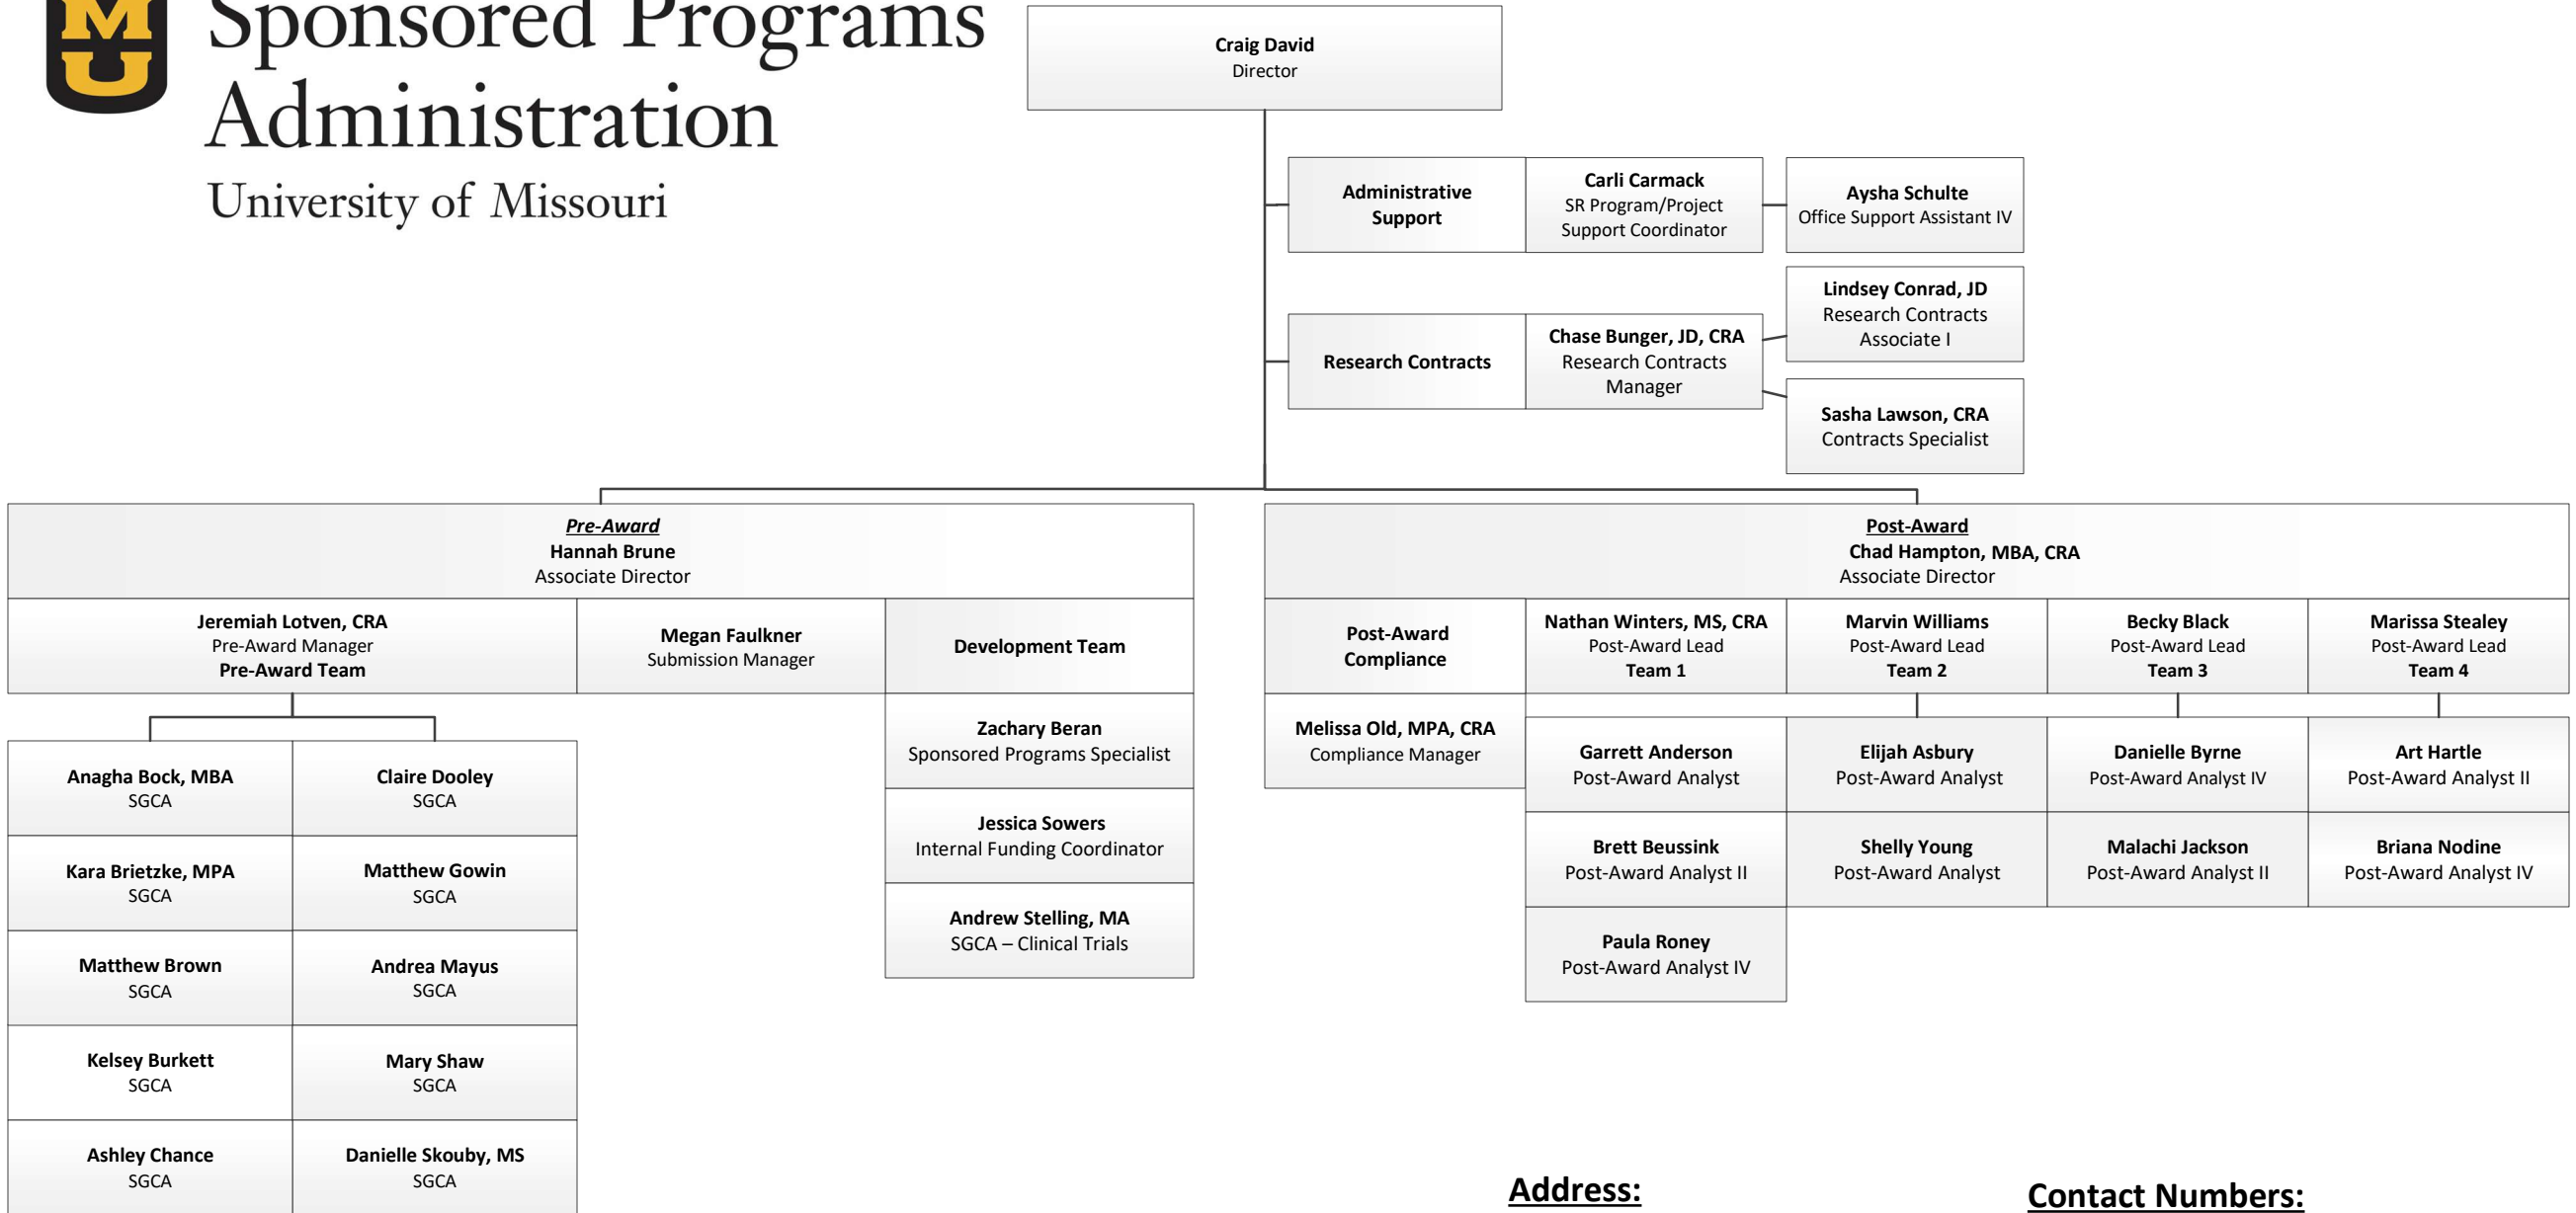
Sponsored Programs Administration
University of Missouri

Craig David
Director

Administrative Support

Carli Carmack
SR Program/Project Support Coordinator

Aysha Schulte
Office Support Assistant IV

Research Contracts

Chase Bunger, JD, CRA
Research Contracts Manager

Lindsey Conrad, JD
Research Contracts Associate I

Sasha Lawson, CRA
Contracts Specialist

Pre-Award
Hannah Brune
Associate Director

Jeremiah Lotven, CRA
Pre-Award Manager
Pre-Award Team

Megan Faulkner
Submission Manager

Development Team

Anagha Bock, MBA
SGCA

Claire Dooley
SGCA

Kara Brietzke, MPA
SGCA

Matthew Gowin
SGCA

Matthew Brown
SGCA

Andrea Mayus
SGCA

Kelsey Burkett
SGCA

Mary Shaw
SGCA

Ashley Chance
SGCA

Danielle Skouby, MS
SGCA

Zachary Beran
Sponsored Programs Specialist

Jessica Sowers
Internal Funding Coordinator

Andrew Stelling, MA
SGCA – Clinical Trials

Post-Award
Chad Hampton, MBA, CRA
Associate Director

Post-Award Compliance

Melissa Old, MPA, CRA
Compliance Manager

Nathan Winters, MS, CRA
Post-Award Lead
Team 1

Marvin Williams
Post-Award Lead
Team 2

Becky Black
Post-Award Lead
Team 3

Marissa Stealey
Post-Award Lead
Team 4

Garrett Anderson
Post-Award Analyst

Elijah Asbury
Post-Award Analyst

Danielle Byrne
Post-Award Analyst IV

Art Hartle
Post-Award Analyst II

Brett Beussink
Post-Award Analyst II

Shelly Young
Post-Award Analyst

Malachi Jackson
Post-Award Analyst II

Briana Nodine
Post-Award Analyst IV

Paula Roney
Post-Award Analyst IV

Address:

Contact Numbers: